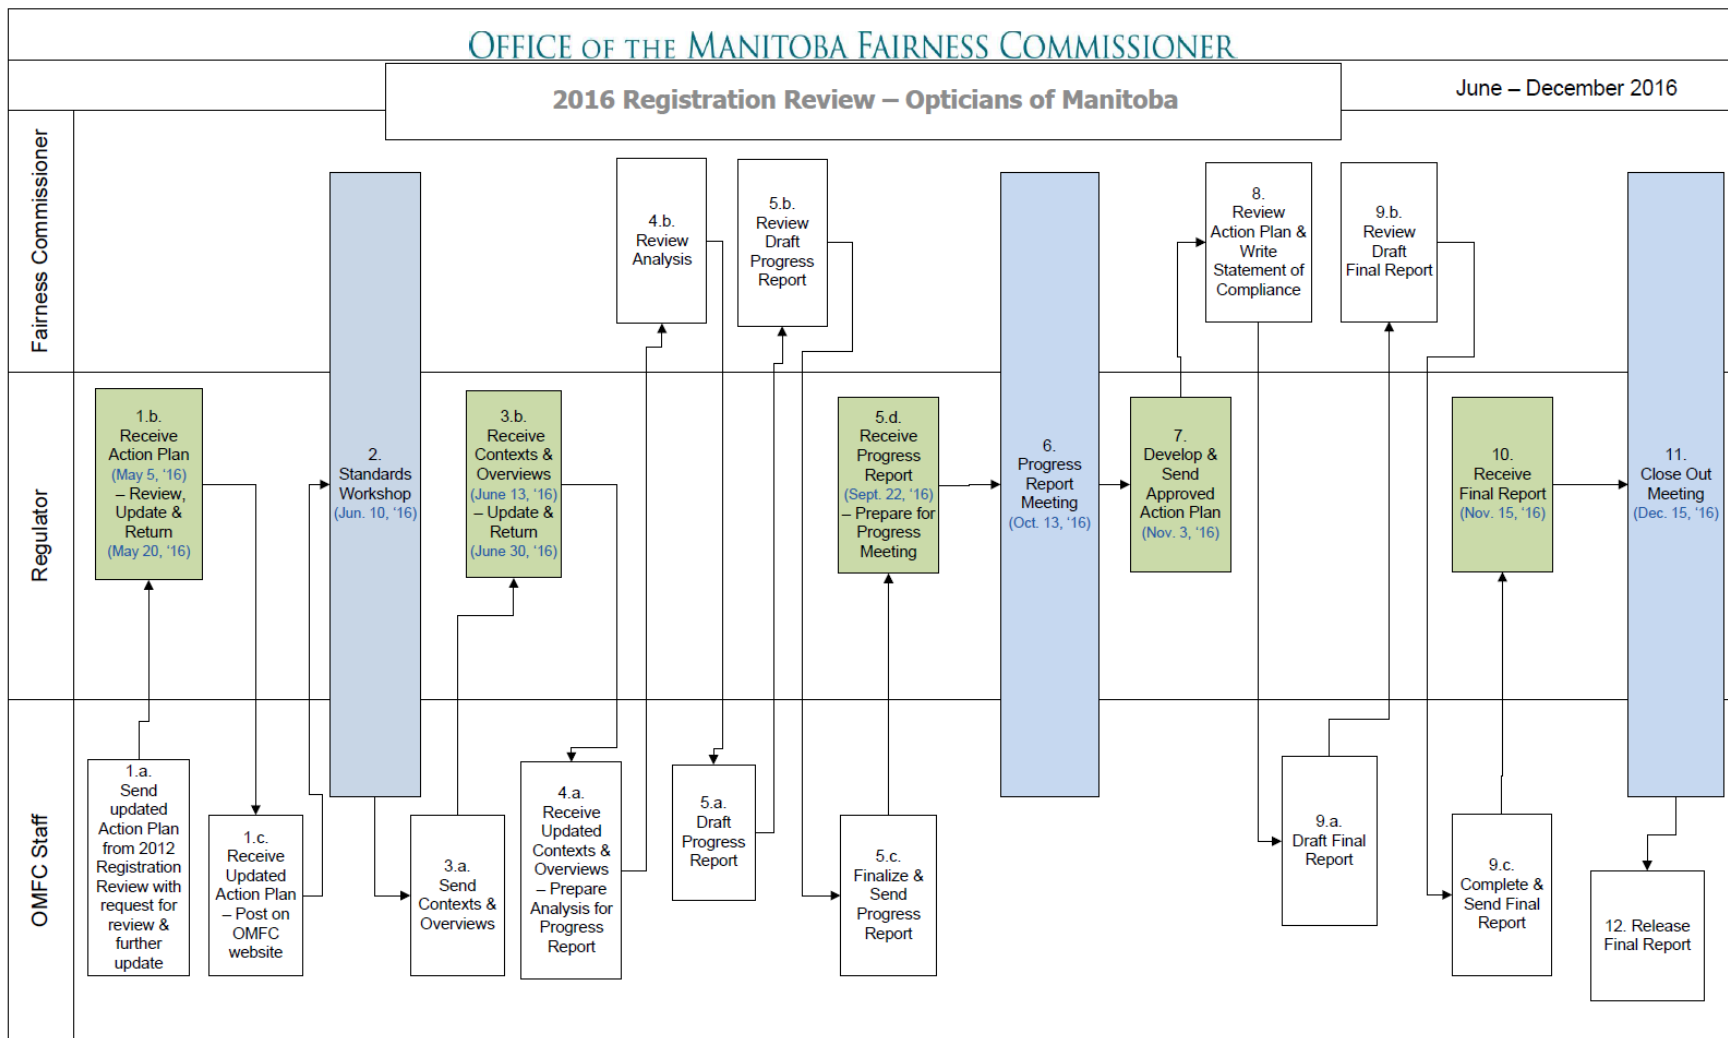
OFFICE OF THE MANITOBA FAIRNESS COMMISSIONER

2016 Registration Review – Opticians of Manitoba

June – December 2016

Fairness Commissioner

Regulator

OMFC Staff

1.a. Send updated Action Plan from 2012 Registration Review with request for review & further update

1.b. Receive Action Plan (May 5, '16) – Review, Update & Return (May 20, '16)

1.c. Receive Updated Action Plan – Post on OMFC website

2. Standards Workshop (Jun. 10, '16)

3.a. Send Contexts & Overviews

3.b. Receive Contexts & Overviews (June 13, '16) – Update & Return (June 30, '16)

4.a. Receive Updated Contexts & Overviews – Prepare Analysis for Progress Report

4.b. Review Analysis

5.a. Draft Progress Report

5.b. Review Draft Progress Report

5.c. Finalize & Send Progress Report

5.d. Receive Progress Report (Sept. 22, '16) – Prepare for Progress Meeting

6. Progress Report Meeting (Oct. 13, '16)

7. Develop & Send Approved Action Plan (Nov. 3, '16)

8. Review Action Plan & Write Statement of Compliance

9.a. Draft Final Report

9.b. Review Draft Final Report

9.c. Complete & Send Final Report

10. Receive Final Report (Nov. 15, '16)

11. Close Out Meeting (Dec. 15, '16)

12. Release Final Report